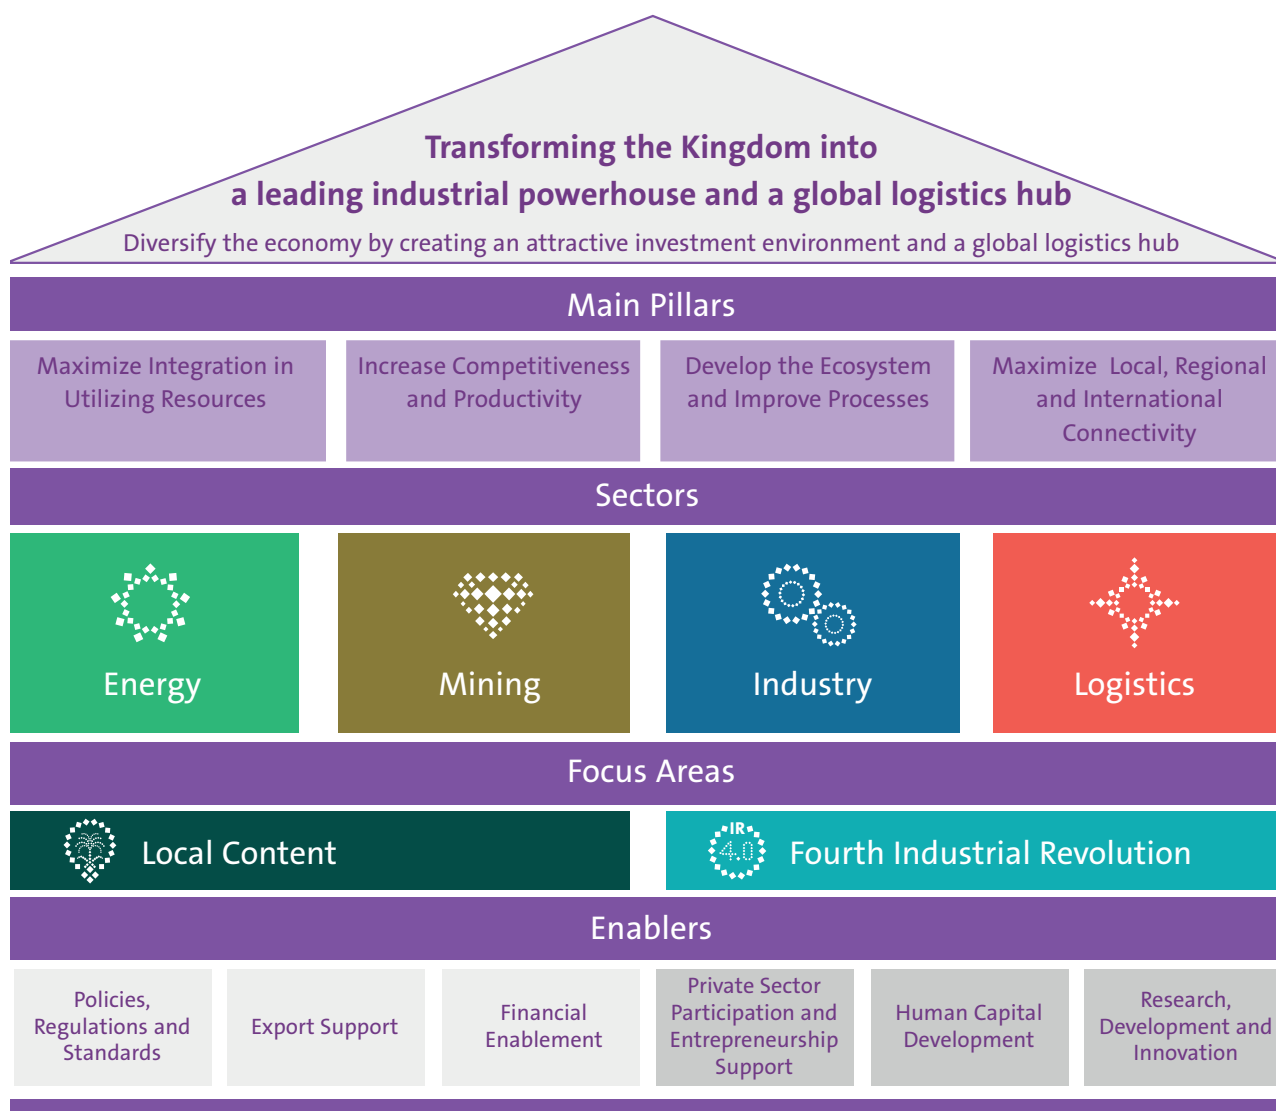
Transforming the Kingdom into
a leading industrial powerhouse and a global logistics hub

Diversify the economy by creating an attractive investment environment and a global logistics hub

Main Pillars

Maximize Integration in Utilizing Resources

Increase Competitiveness and Productivity

Develop the Ecosystem and Improve Processes

Maximize Local, Regional and International Connectivity

Sectors

Energy

Mining

Industry

Logistics

Focus Areas

Local Content

IR 4.0

Fourth Industrial Revolution

Enablers

Policies, Regulations and Standards

Export Support

Financial Enablement

Private Sector Participation and Entrepreneurship Support

Human Capital Development

Research, Development and Innovation